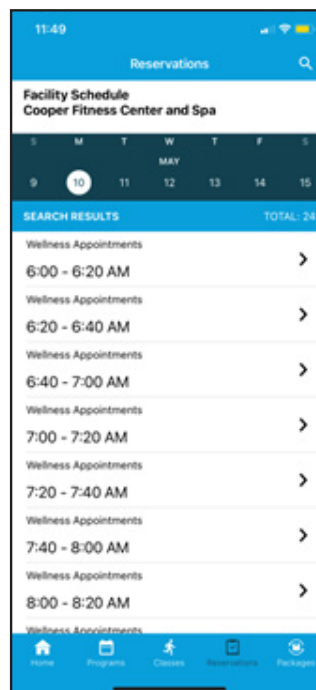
11:49

Reservations

Facility Schedule
Cooper Fitness Center and Spa

S M T W T F S
MAY
9 10 11 12 13 14 15

SEARCH RESULTS TOTAL: 24

Wellness Appointments
6:00 - 6:20 AM

Wellness Appointments
6:20 - 6:40 AM

Wellness Appointments
6:40 - 7:00 AM

Wellness Appointments
7:00 - 7:20 AM

Wellness Appointments
7:20 - 7:40 AM

Wellness Appointments
7:40 - 8:00 AM

Wellness Appointments
8:00 - 8:20 AM

Wellness Appointments

Home Programs Classes Reservations Packages